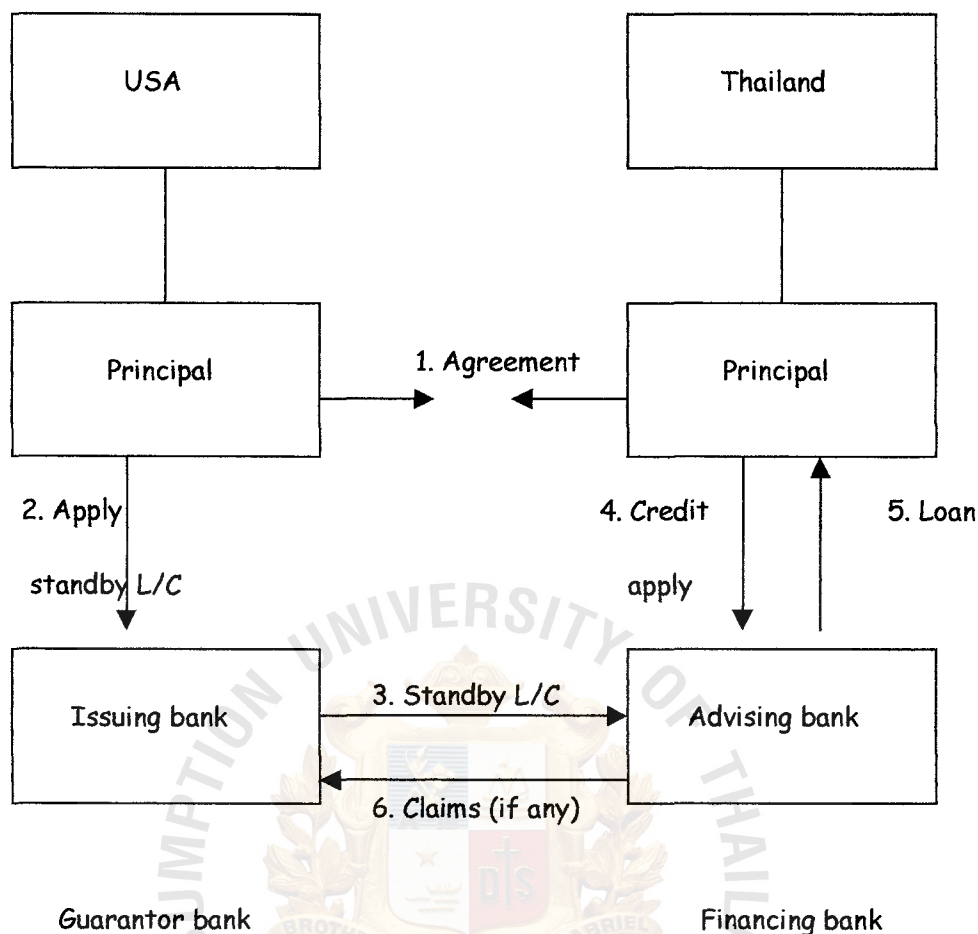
USA

Thailand

Principal

1. Agreement

Principal

2. Apply standby L/C

4. Credit apply

5. Loan

Issuing bank

3. Standby L/C

Advising bank

6. Claims (if any)

Guarantor bank

Financing bank

UNIVERSITY OF THAILAND